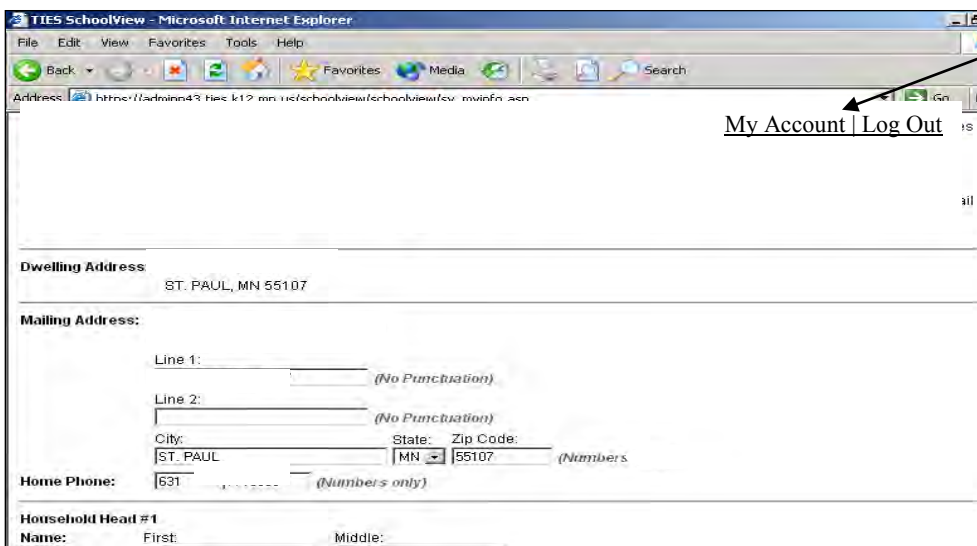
TIES SchoolView - Microsoft Internet Explorer

File Edit View Favorites Tools Help

Back Favorites Media Search

Address https://adminp43.ties.k12.mn.us/schoolview/schoolview/sv_myinfo.asp

Go

My Account | Log Out

Dwelling Address

ST. PAUL, MN 55107

Mailing Address:

Line 1:

(No Punctuation)

Line 2:

(No Punctuation)

City: ST. PAUL

State: MN

Zip Code: 55107

(Numbers

Home Phone: 631

(Numbers only)

Household Head #1

Name: First: Middle: